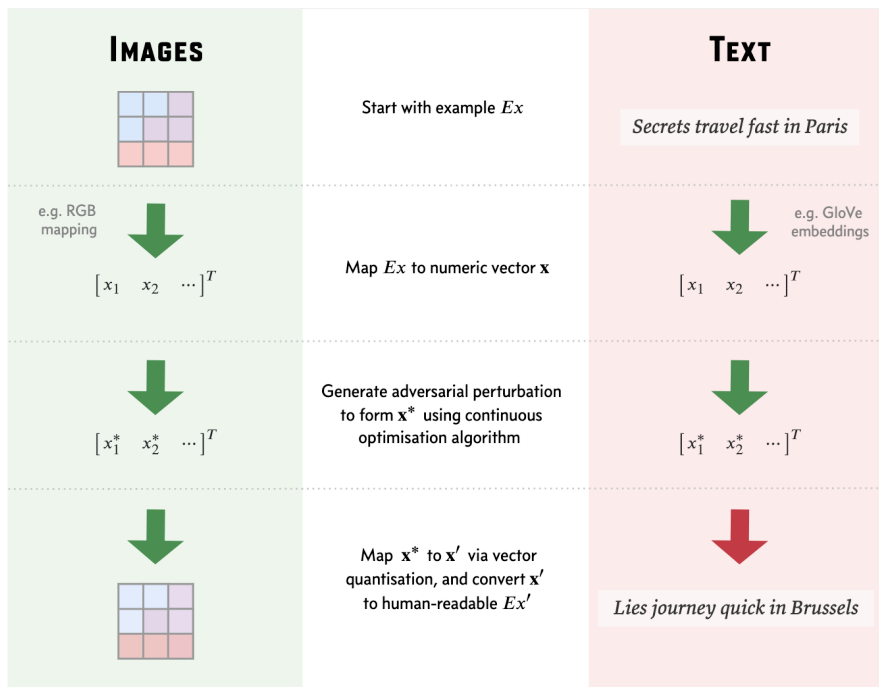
IMAGES

TEXT

Start with example $Ex$

Secrets travel fast in Paris

e.g. RGB mapping

e.g. GloVe embeddings

$\begin{bmatrix} x_1 & x_2 & \cdots \end{bmatrix}^T$

Map $Ex$ to numeric vector $\mathbf{x}$

$\begin{bmatrix} x_1 & x_2 & \cdots \end{bmatrix}^T$

$\begin{bmatrix} x_1^* & x_2^* & \cdots \end{bmatrix}^T$

Generate adversarial perturbation to form $\mathbf{x}^*$ using continuous optimisation algorithm

$\begin{bmatrix} x_1^* & x_2^* & \cdots \end{bmatrix}^T$

Map $\mathbf{x}^*$ to $\mathbf{x}'$ via vector quantisation, and convert $\mathbf{x}'$ to human-readable $Ex'$

Lies journey quick in Brussels